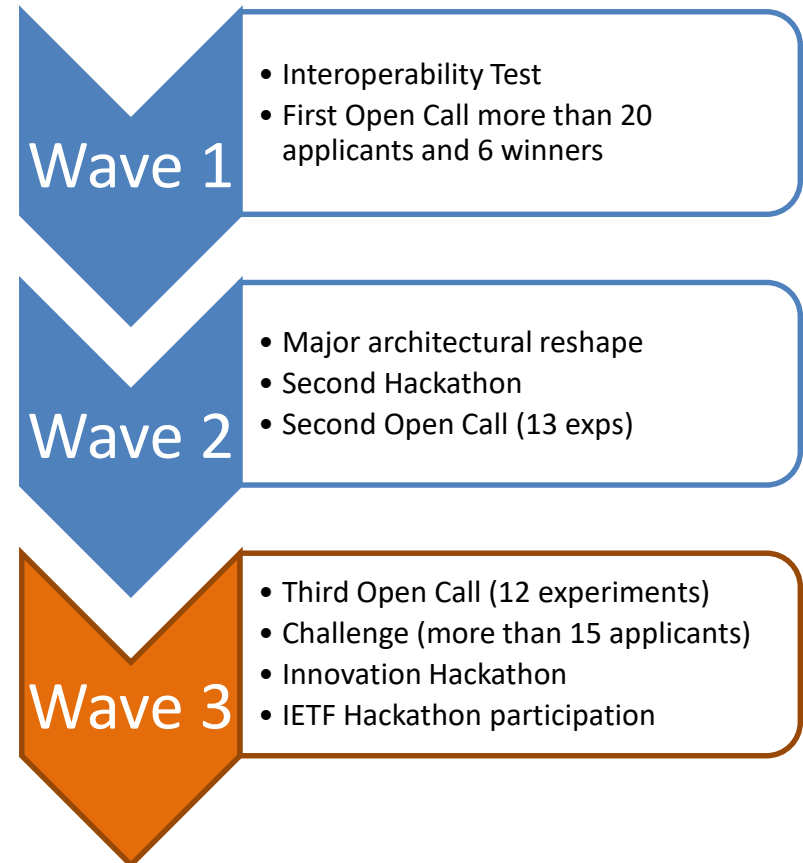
Wave 1

- Interoperability Test
- First Open Call more than 20 applicants and 6 winners

Wave 2

- Major architectural reshape
- Second Hackathon
- Second Open Call (13 exps)

Wave 3

- Third Open Call (12 experiments)
- Challenge (more than 15 applicants)
- Innovation Hackathon
- IETF Hackathon participation